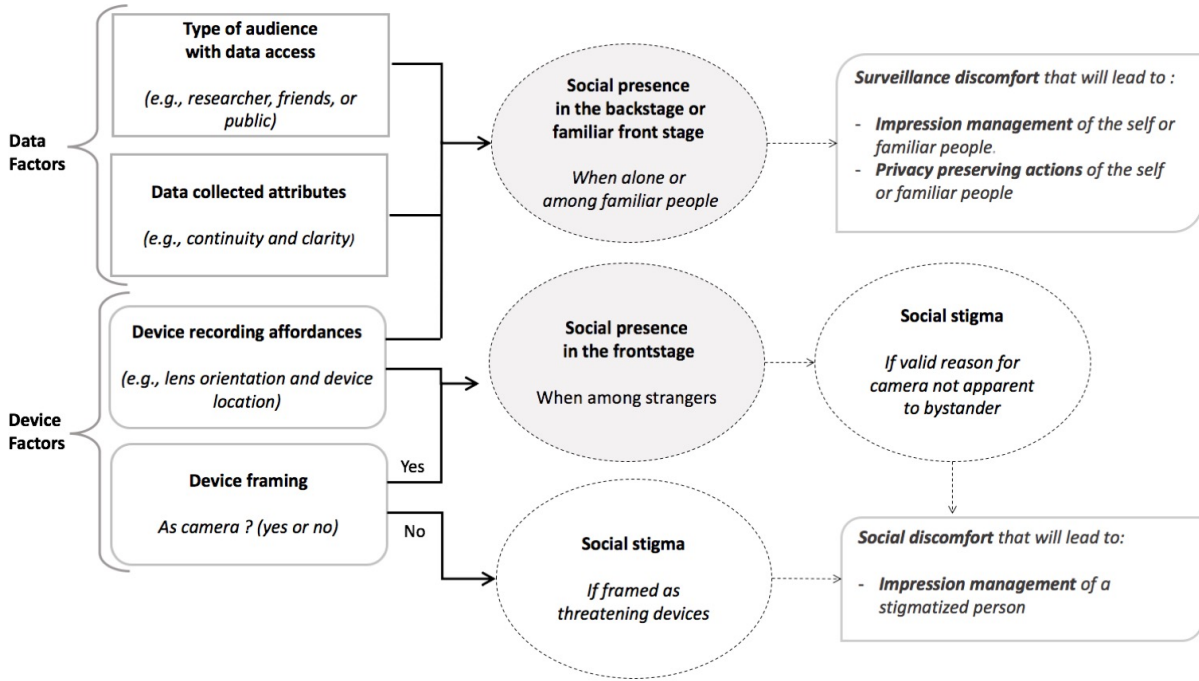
Data Factors

Type of audience with data access

(e.g., researcher, friends, or public)

Data collected attributes

(e.g., continuity and clarity)

Device Factors

Device recording affordances

(e.g., lens orientation and device location)

Device framing

As camera ? (yes or no)

Yes

No

Social presence in the backstage or familiar front stage

When alone or among familiar people

Surveillance discomfort that will lead to :

- Impression management of the self or familiar people.
- Privacy preserving actions of the self or familiar people

Social presence in the frontstage

When among strangers

Social stigma

If valid reason for camera not apparent to bystander

Social stigma

If framed as threatening devices

Social discomfort that will lead to:

- Impression management of a stigmatized person